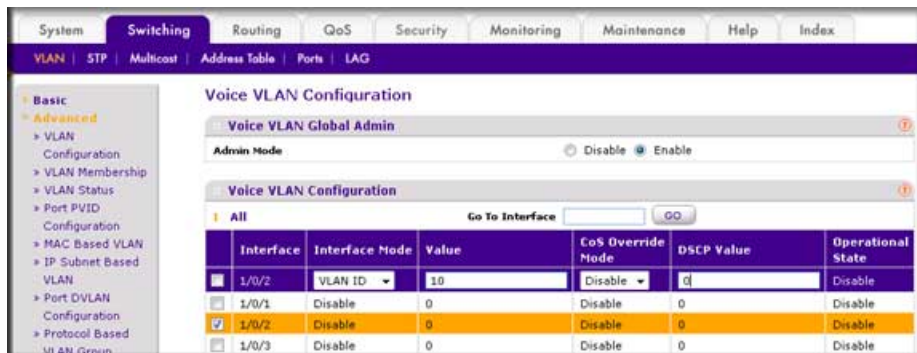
System | Switching | Routing | QoS | Security | Monitoring | Maintenance | Help | Index

VLAN | STP | Multicast | Address Table | Ports | LAG

Basic
Advanced
» VLAN Configuration
» VLAN Membership
» VLAN Status
» Port PVID Configuration
» MAC Based VLAN
» IP Subnet Based VLAN
» Port DVLAN Configuration
» Protocol Based VLAN Group

Voice VLAN Configuration

Voice VLAN Global Admin

Admin Mode    Disable  Enable

Voice VLAN Configuration

1 All    Go To Interface [ ] GO

| | Interface | Interface Mode | Value | CoS Override Mode | DSCP Value | Operational State |
|---|---|---|---|---|---|---|
| | 1/0/2 | VLAN ID | 10 | Disable | 0 | Disable |
| | 1/0/1 | Disable | 0 | Disable | 0 | Disable |
| ✓ | 1/0/2 | Disable | 0 | Disable | 0 | Disable |
| | 1/0/3 | Disable | 0 | Disable | 0 | Disable |